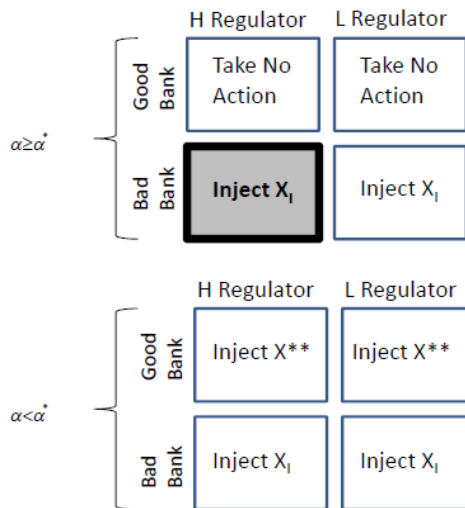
$\alpha \geq \alpha^*$

| | H Regulator | L Regulator |
|---|---|---|
| Good Bank | Take No Action | Take No Action |
| Bad Bank | **Inject $X_I$** | Inject $X_I$ |

$\alpha < \alpha^*$

| | H Regulator | L Regulator |
|---|---|---|
| Good Bank | Inject X** | Inject X** |
| Bad Bank | Inject $X_I$ | Inject $X_I$ |